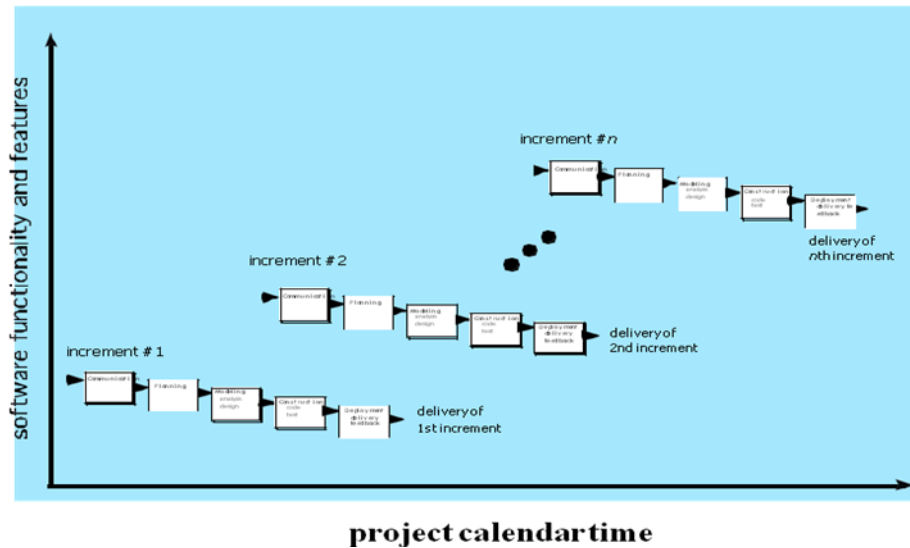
software functionality and features

increment # n

Communication

Planning

Modeling
analysis
design

Construction
code
test

Deployment
delivery
feedback

delivery of
nth increment

increment # 2

Communication

Planning

Modeling
analysis
design

Construction
code
test

Deployment
delivery
feedback

delivery of
2nd increment

increment # 1

Communication

Planning

Modeling
analysis
design

Construction
code
test

Deployment
delivery
feedback

delivery of
1st increment

project calendar time